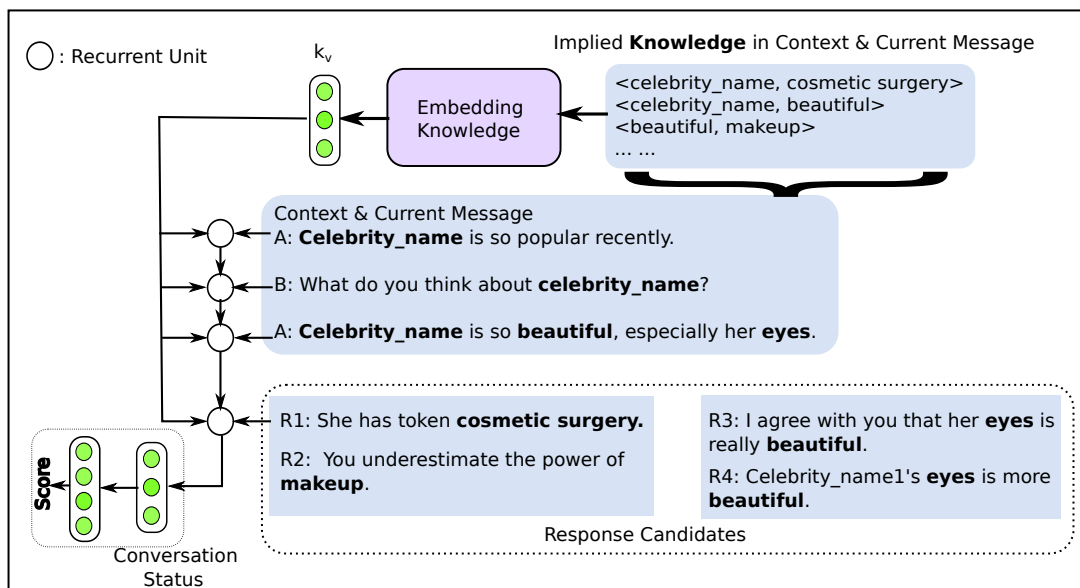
: Recurrent Unit

$k_v$

Embedding Knowledge

Implied **Knowledge** in Context & Current Message

<celebrity_name, cosmetic surgery>
<celebrity_name, beautiful>
<beautiful, makeup>
... ...

Context & Current Message
A: **Celebrity_name** is so popular recently.

B: What do you think about **celebrity_name**?

A: **Celebrity_name** is so **beautiful**, especially her **eyes**.

R1: She has token **cosmetic surgery.**

R2: You underestimate the power of **makeup**.

R3: I agree with you that her **eyes** is really **beautiful**.

R4: Celebrity_name1's **eyes** is more **beautiful**.

Response Candidates

**Score**

Conversation Status